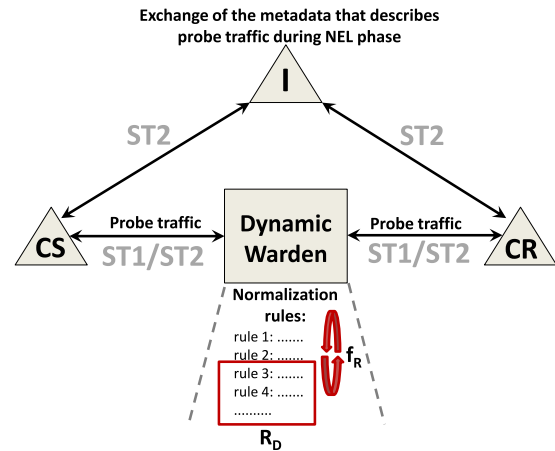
Exchange of the metadata that describes probe traffic during NEL phase

I

ST2

ST2

CS

Probe traffic

ST1/ST2

Dynamic Warden

Probe traffic

ST1/ST2

CR

Normalization rules:

rule 1: .......
rule 2: .......
rule 3: .......
rule 4: .......
..........

$f_R$

$R_D$